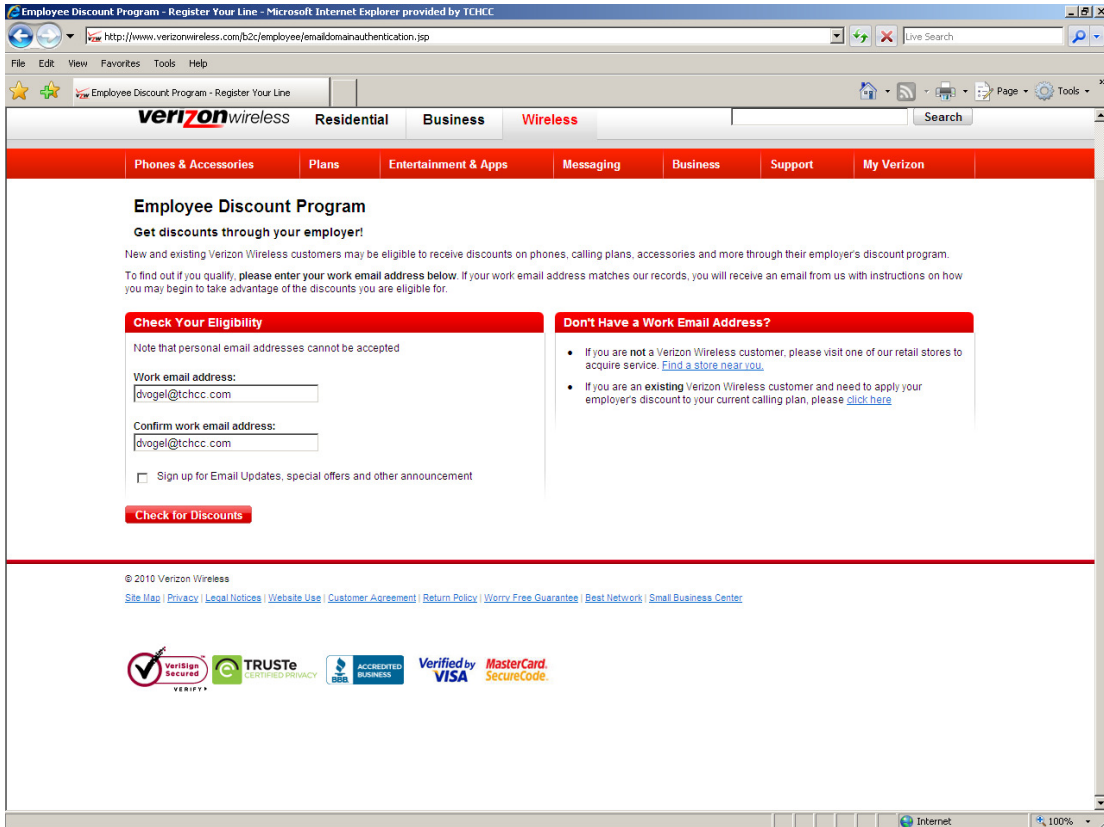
Employee Discount Program - Register Your Line - Microsoft Internet Explorer provided by TCHCC

http://www.verizonwireless.com/b2c/employee/emaildomainauthentication.jsp

Live Search

File Edit View Favorites Tools Help

Employee Discount Program - Register Your Line

Page Tools

verizonwireless Residential Business Wireless Search

Phones & Accessories Plans Entertainment & Apps Messaging Business Support My Verizon

Employee Discount Program

Get discounts through your employer!

New and existing Verizon Wireless customers may be eligible to receive discounts on phones, calling plans, accessories and more through their employer's discount program.

To find out if you qualify, please enter your work email address below. If your work email address matches our records, you will receive an email from us with instructions on how you may begin to take advantage of the discounts you are eligible for.

Check Your Eligibility

Note that personal email addresses cannot be accepted

Work email address:
dvogel@tchcc.com

Confirm work email address:
dvogel@tchcc.com

Sign up for Email Updates, special offers and other announcement

Check for Discounts

Don't Have a Work Email Address?

• If you are not a Verizon Wireless customer, please visit one of our retail stores to acquire service. Find a store near you.

• If you are an existing Verizon Wireless customer and need to apply your employer's discount to your current calling plan, please click here

© 2010 Verizon Wireless

Site Map | Privacy | Legal Notices | Website Use | Customer Agreement | Return Policy | Worry Free Guarantee | Best Network | Small Business Center

VeriSign Secured VERIFY TRUSTe CERTIFIED PRIVACY BBB ACCREDITED BUSINESS Verified by VISA MasterCard. SecureCode.

Internet 100%